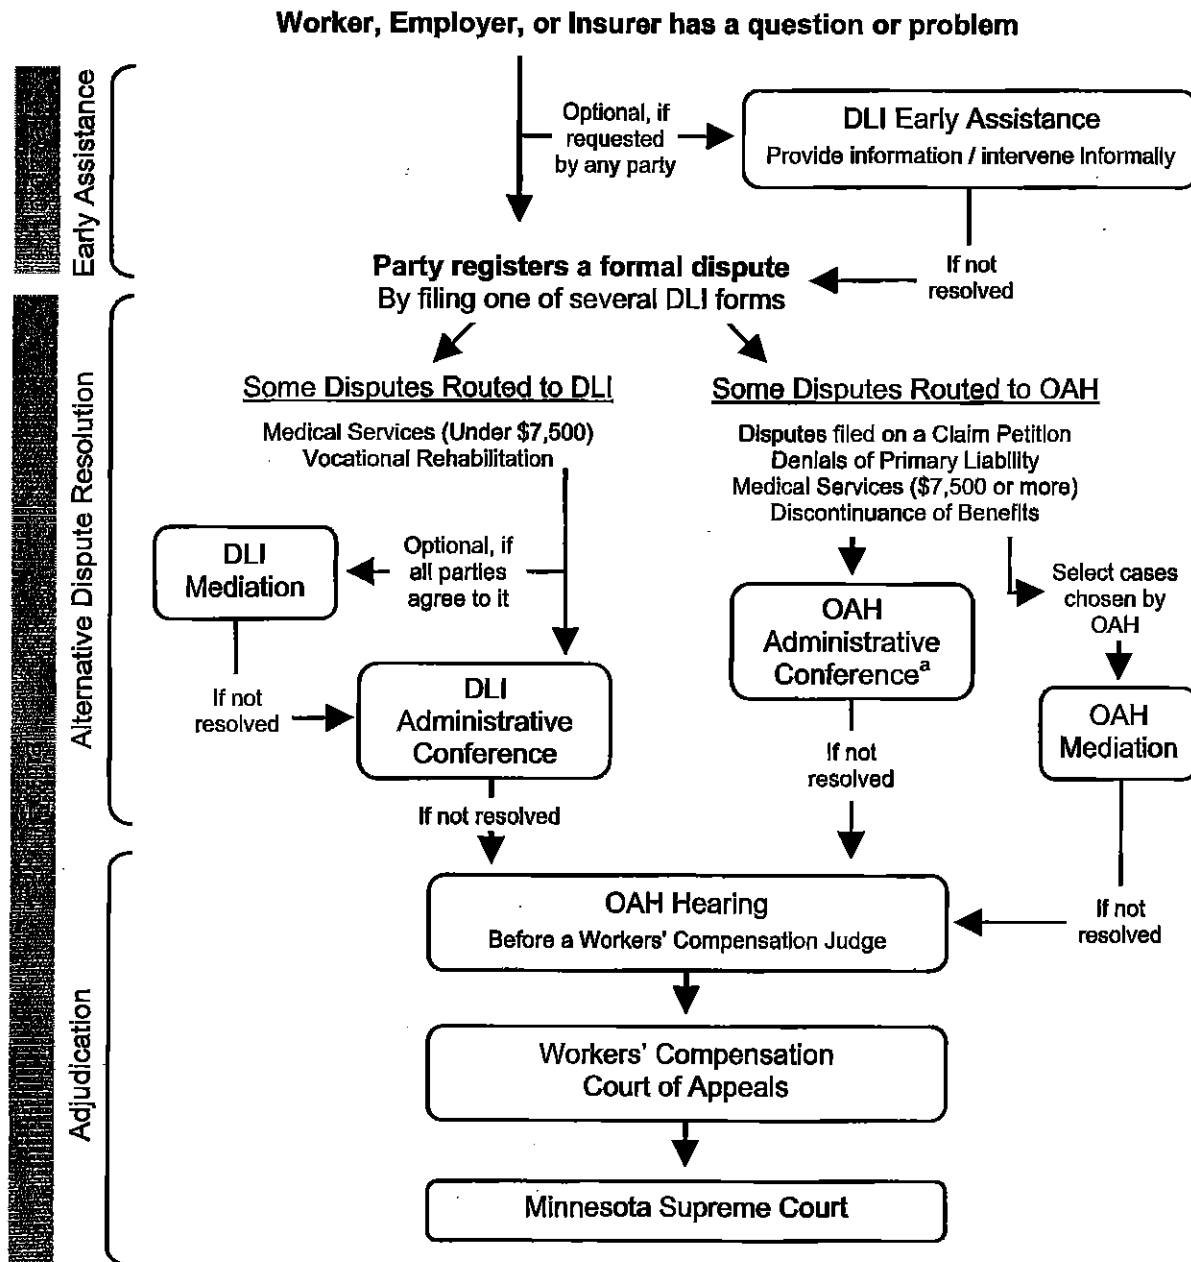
Worker, Employer, or Insurer has a question or problem

Early Assistance

Optional, if requested by any party

DLI Early Assistance
Provide information / intervene informally

If not resolved

Party registers a formal dispute
By filing one of several DLI forms

Alternative Dispute Resolution

Some Disputes Routed to DLI

Medical Services (Under \$7,500)
Vocational Rehabilitation

Some Disputes Routed to OAH

Disputes filed on a Claim Petition
Denials of Primary Liability
Medical Services (\$7,500 or more)
Discontinuance of Benefits

DLI Mediation

Optional, if all parties agree to it

If not resolved

DLI Administrative Conference

If not resolved

OAH Administrative Conference$^a$

If not resolved

Select cases chosen by OAH

OAH Mediation

If not resolved

Adjudication

OAH Hearing
Before a Workers' Compensation Judge

Workers' Compensation Court of Appeals

Minnesota Supreme Court